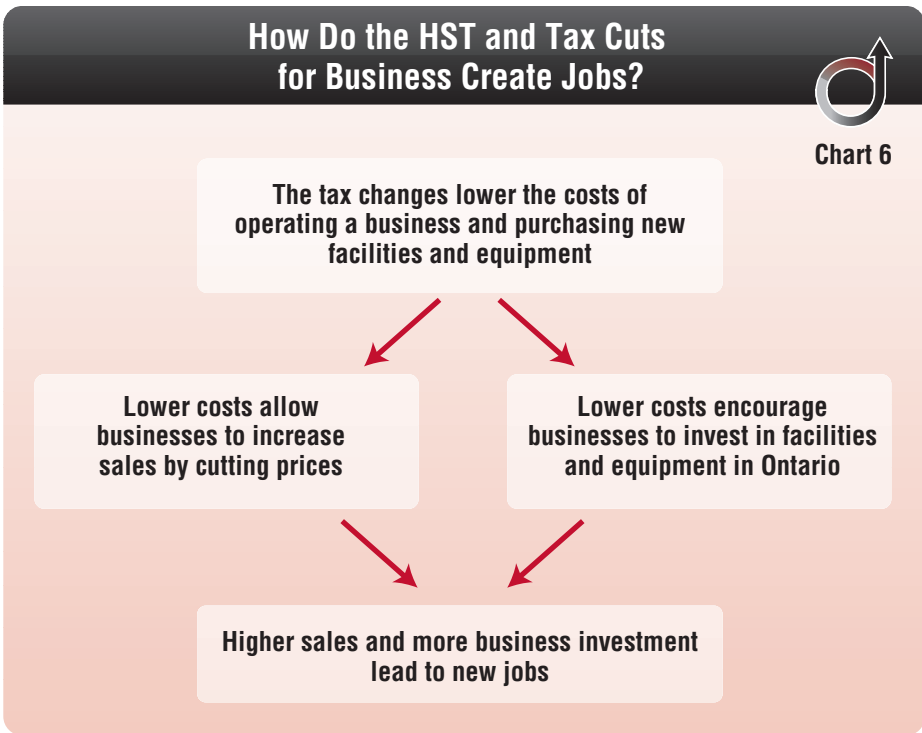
How Do the HST and Tax Cuts for Business Create Jobs?

Chart 6

The tax changes lower the costs of operating a business and purchasing new facilities and equipment

Lower costs allow businesses to increase sales by cutting prices

Lower costs encourage businesses to invest in facilities and equipment in Ontario

Higher sales and more business investment lead to new jobs